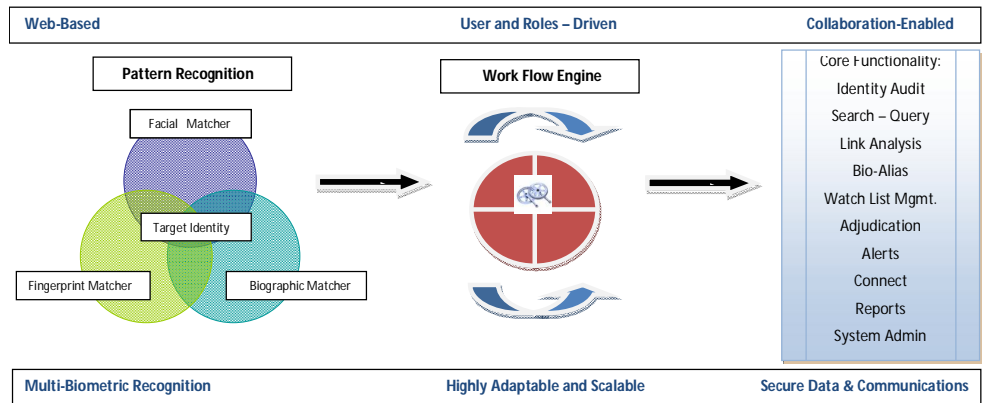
Web-Based
User and Roles – Driven
Collaboration-Enabled

Pattern Recognition

Facial Matcher

Target Identity

Fingerprint Matcher

Biographic Matcher

Work Flow Engine

Core Functionality:
Identity Audit
Search – Query
Link Analysis
Bio-Alias
Watch List Mgmt.
Adjudication
Alerts
Connect
Reports
System Admin

Multi-Biometric Recognition
Highly Adaptable and Scalable
Secure Data & Communications